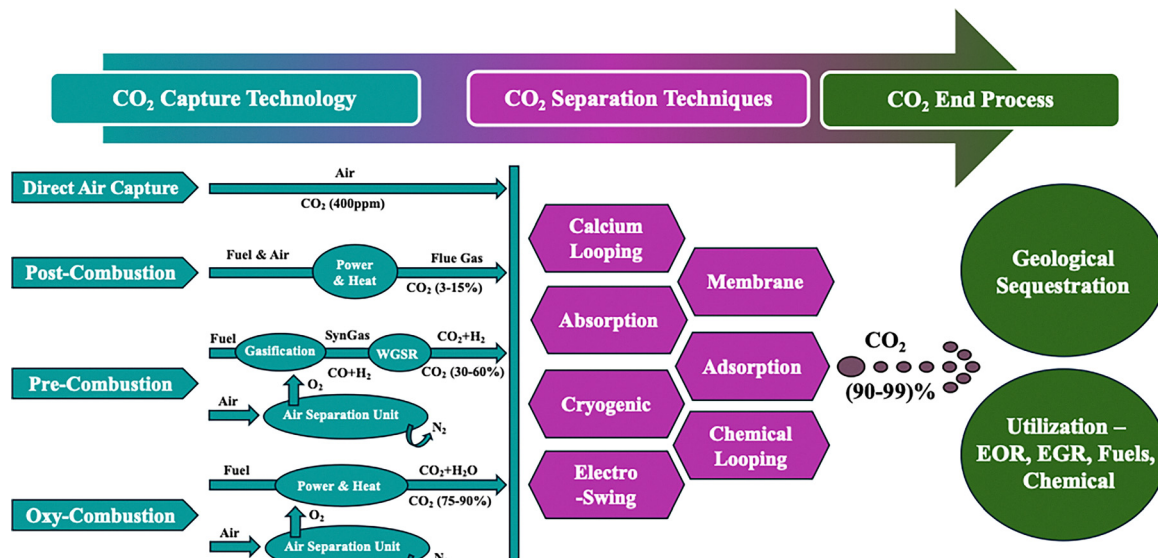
$CO_2$ Capture Technology

$CO_2$ Separation Techniques

$CO_2$ End Process

Direct Air Capture

Air

$CO_2$ (400ppm)

Post-Combustion

Fuel & Air

Power & Heat

Flue Gas

$CO_2$ (3-15%)

Pre-Combustion

Fuel

Gasification

SynGas

WGSR

$CO_2+H_2$

$CO+H_2$

$CO_2$ (30-60%)

$O_2$

Air

Air Separation Unit

$N_2$

Oxy-Combustion

Fuel

Power & Heat

$CO_2+H_2O$

$CO_2$ (75-90%)

$O_2$

Air

Air Separation Unit

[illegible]

Calcium Looping

Membrane

Absorption

Adsorption

Cryogenic

Chemical Looping

Electro -Swing

$CO_2$

(90-99)%

Geological Sequestration

Utilization – EOR, EGR, Fuels, Chemical